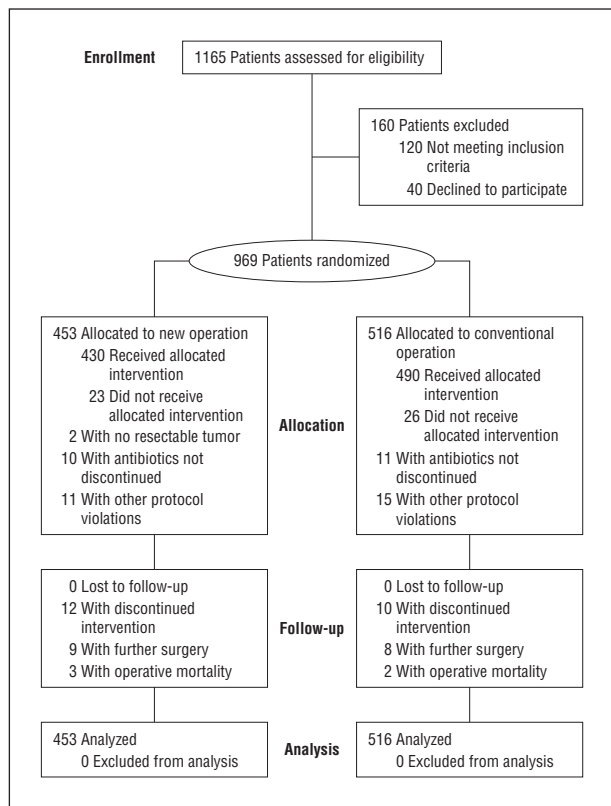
Enrollment

1165 Patients assessed for eligibility

160 Patients excluded
120 Not meeting inclusion criteria
40 Declined to participate

969 Patients randomized

453 Allocated to new operation
430 Received allocated intervention
23 Did not receive allocated intervention
2 With no resectable tumor
10 With antibiotics not discontinued
11 With other protocol violations

Allocation

516 Allocated to conventional operation
490 Received allocated intervention
26 Did not receive allocated intervention
11 With antibiotics not discontinued
15 With other protocol violations

0 Lost to follow-up
12 With discontinued intervention
9 With further surgery
3 With operative mortality

Follow-up

0 Lost to follow-up
10 With discontinued intervention
8 With further surgery
2 With operative mortality

453 Analyzed
0 Excluded from analysis

Analysis

516 Analyzed
0 Excluded from analysis